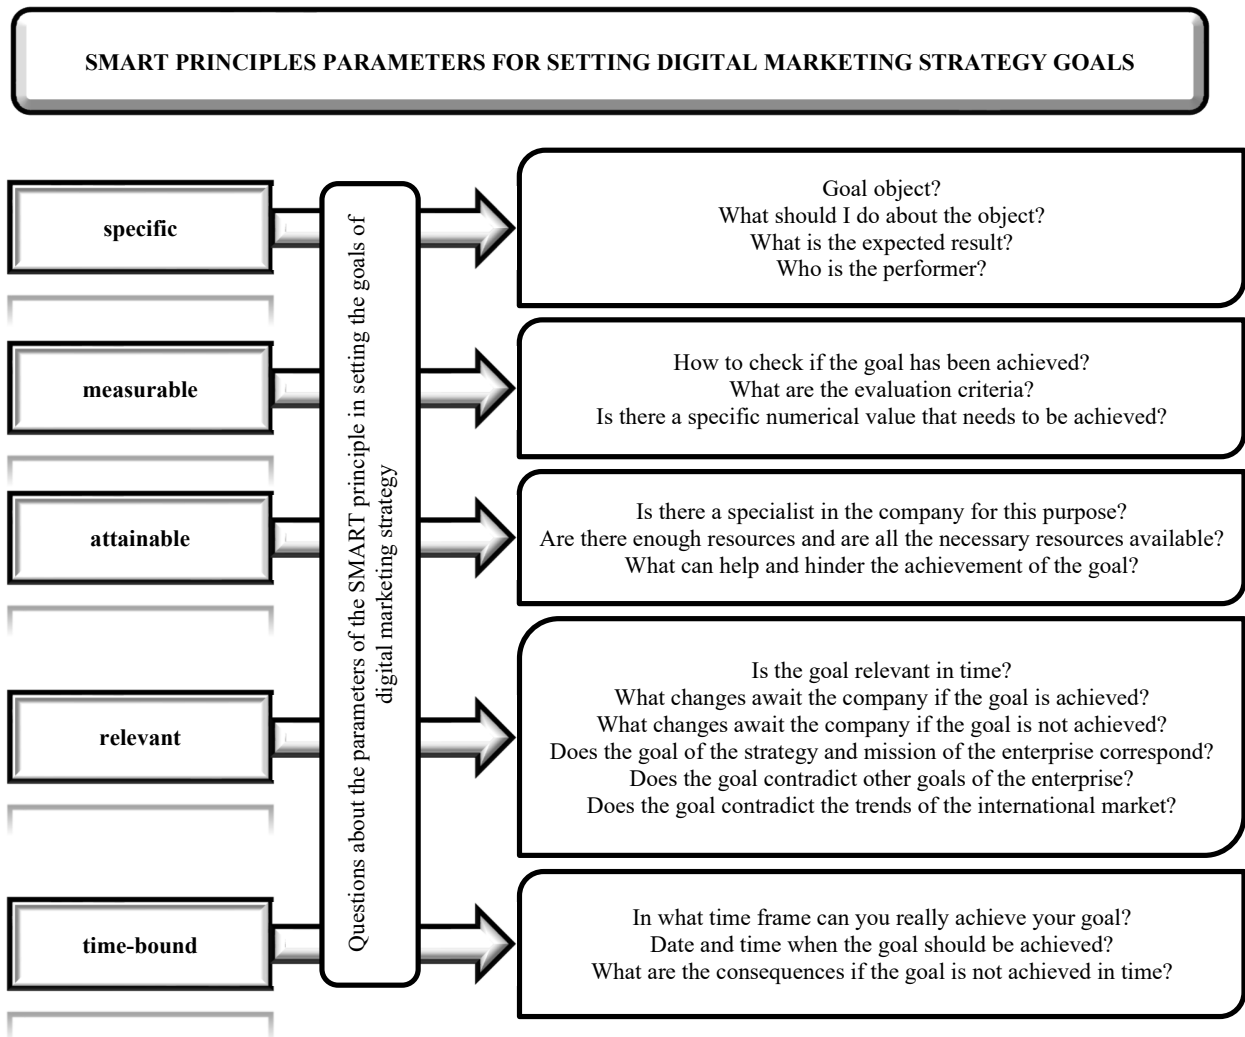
SMART PRINCIPLES PARAMETERS FOR SETTING DIGITAL MARKETING STRATEGY GOALS

specific

measurable

attainable

relevant

time-bound

Questions about the parameters of the SMART principle in setting the goals of digital marketing strategy

Goal object?
What should I do about the object?
What is the expected result?
Who is the performer?

How to check if the goal has been achieved?
What are the evaluation criteria?
Is there a specific numerical value that needs to be achieved?

Is there a specialist in the company for this purpose?
Are there enough resources and are all the necessary resources available?
What can help and hinder the achievement of the goal?

Is the goal relevant in time?
What changes await the company if the goal is achieved?
What changes await the company if the goal is not achieved?
Does the goal of the strategy and mission of the enterprise correspond?
Does the goal contradict other goals of the enterprise?
Does the goal contradict the trends of the international market?

In what time frame can you really achieve your goal?
Date and time when the goal should be achieved?
What are the consequences if the goal is not achieved in time?